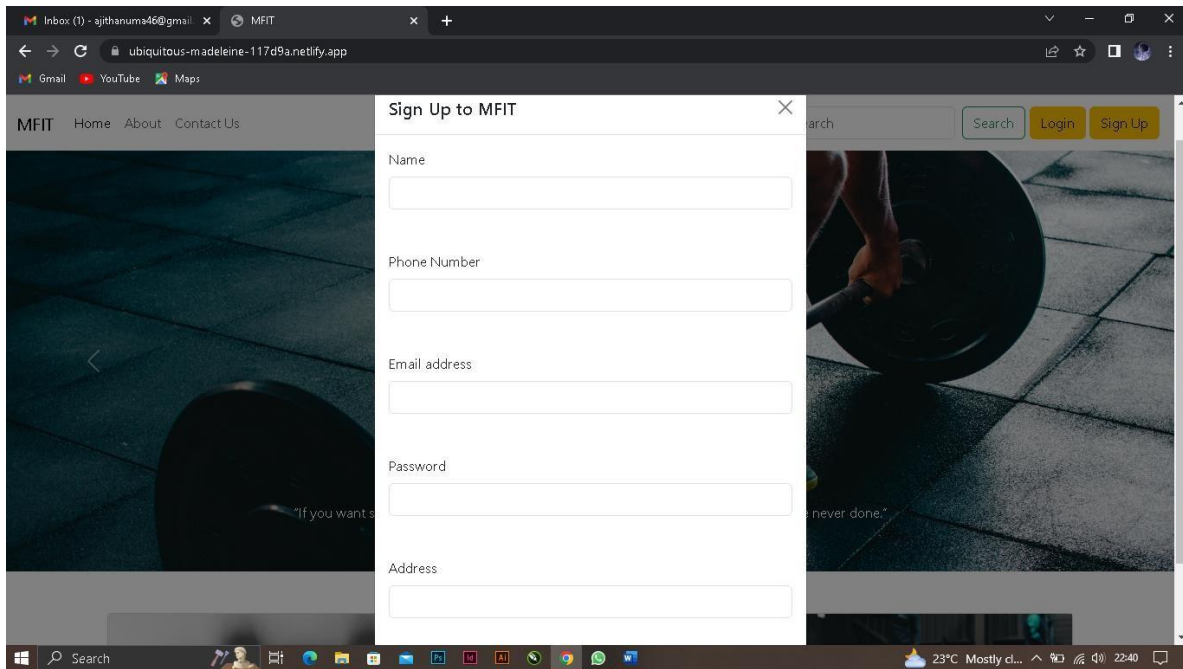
Inbox (1) - ajithanuma46@gmail ×
MFIT ×
+
ubiquitous-madeleine-117d9a.netlify.app
Gmail YouTube Maps

MFIT Home About Contact Us
Sign Up to MFIT ×
arch Search Login Sign Up

Name

Phone Number

Email address

Password

Address

"If you want s
never done."

Search
23°C Mostly cl... 22:40